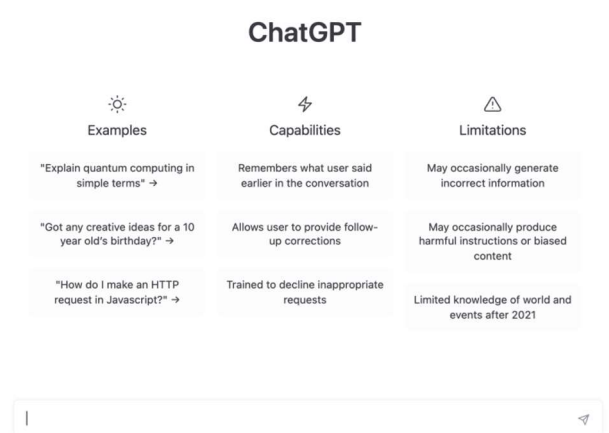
ChatGPT

Examples

"Explain quantum computing in simple terms" →

"Got any creative ideas for a 10 year old's birthday?" →

"How do I make an HTTP request in Javascript?" →

Capabilities

Remembers what user said earlier in the conversation

Allows user to provide follow-up corrections

Trained to decline inappropriate requests

Limitations

May occasionally generate incorrect information

May occasionally produce harmful instructions or biased content

Limited knowledge of world and events after 2021